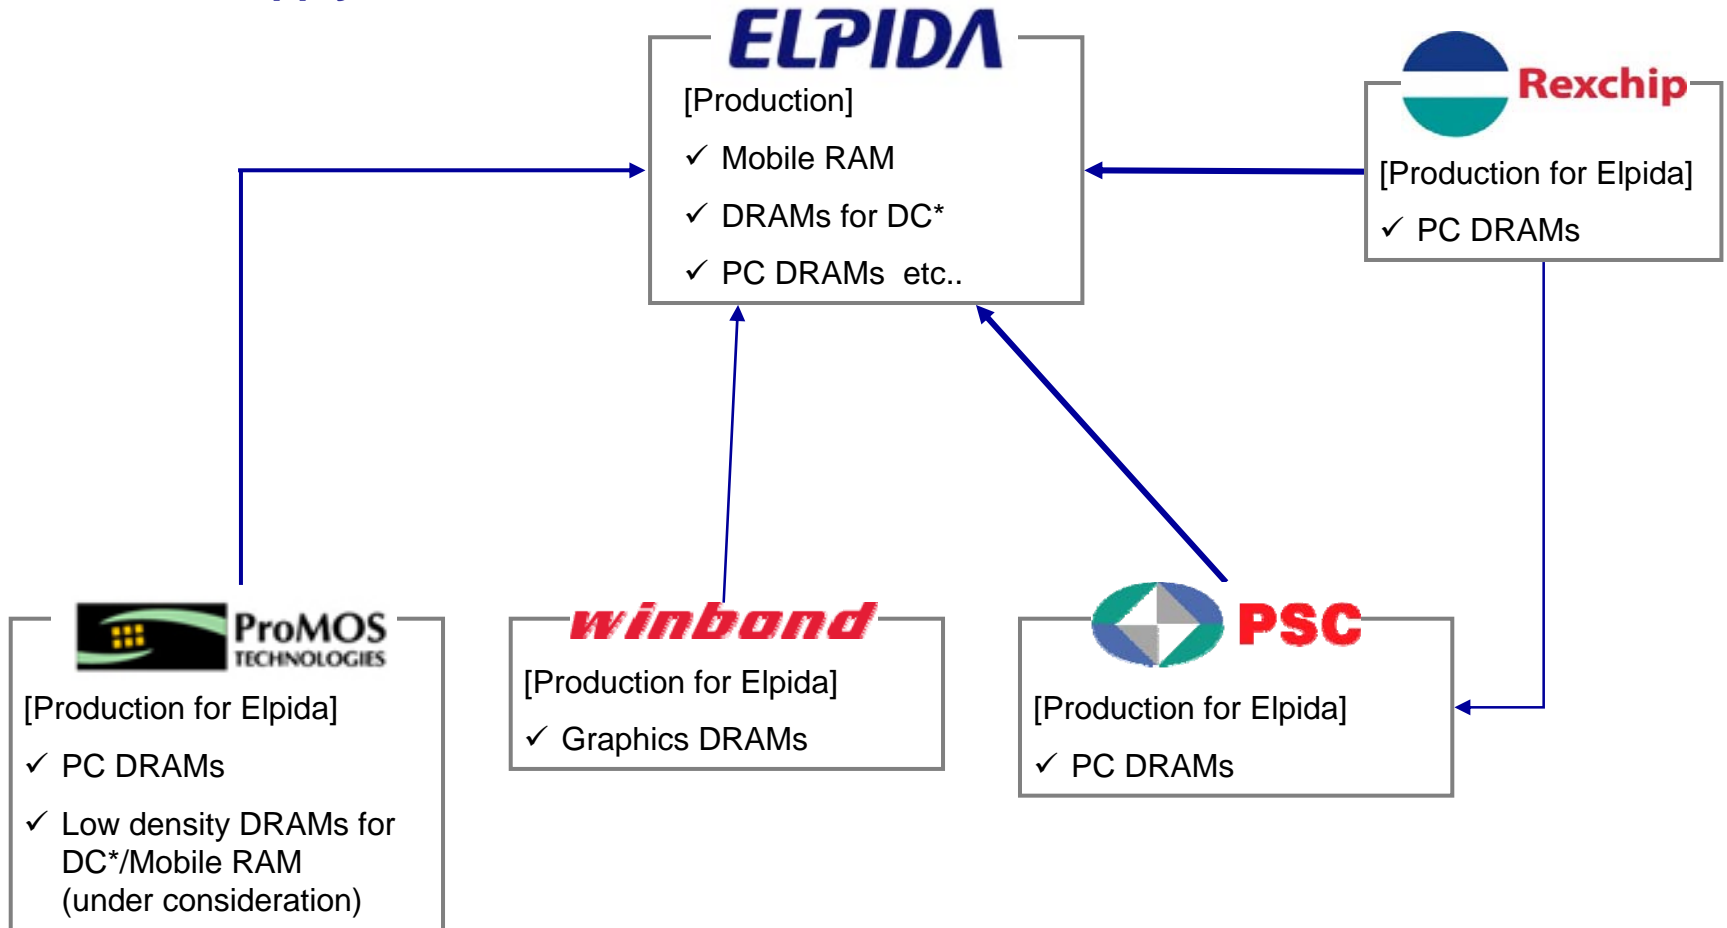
ELPIDA

[Production]

✓ Mobile RAM

✓ DRAMs for DC*

✓ PC DRAMs etc..

Rexchip

[Production for Elpida]

✓ PC DRAMs

ProMOS TECHNOLOGIES

[Production for Elpida]

✓ PC DRAMs

✓ Low density DRAMs for DC*/Mobile RAM (under consideration)

winbond

[Production for Elpida]

✓ Graphics DRAMs

PSC

[Production for Elpida]

✓ PC DRAMs